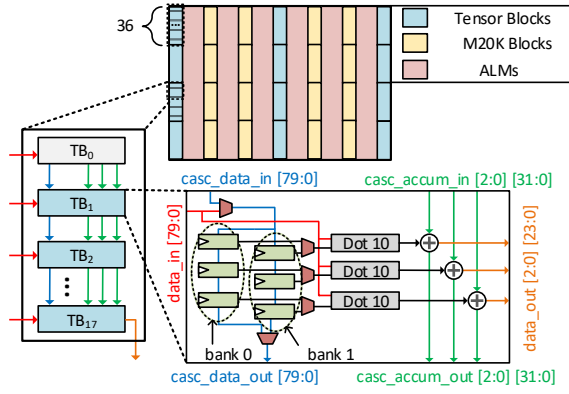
36

Tensor Blocks
M20K Blocks
ALMs

$TB_0$
$TB_1$
$TB_2$
$TB_{17}$

casc_data_in [79:0]
casc_accum_in [2:0] [31:0]
data_in [79:0]
Dot 10
Dot 10
Dot 10
data_out [2:0] [23:0]
bank 0
bank 1
casc_data_out [79:0]
casc_accum_out [2:0] [31:0]